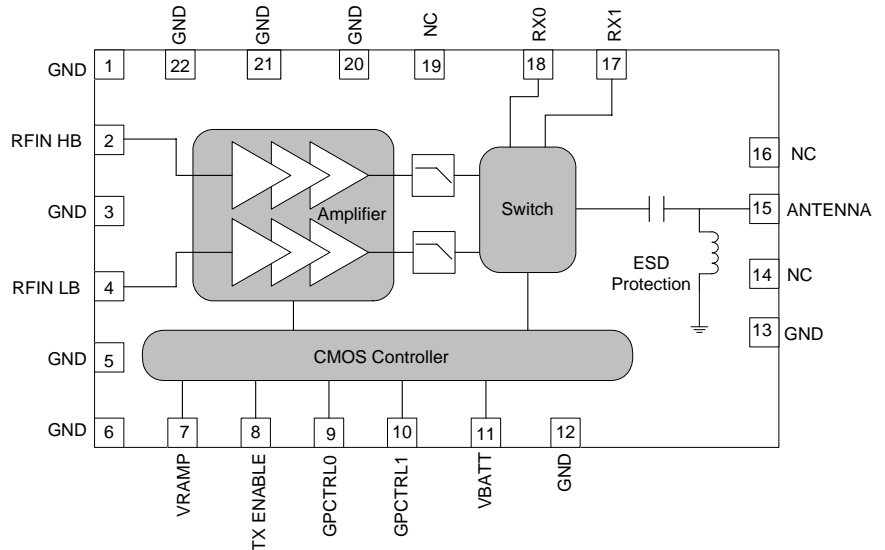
GND 22
GND 21
GND 20
NC 19
RX0 18
RX1 17

GND 1
RFIN HB 2
GND 3
RFIN LB 4
GND 5
GND 6

Amplifier

Switch

16 NC
15 ANTENNA
ESD Protection
14 NC
13 GND

CMOS Controller

7 VRAMP
8 TX ENABLE
9 GPCTRL0
10 GPCTRL1
11 VBATT
12 GND